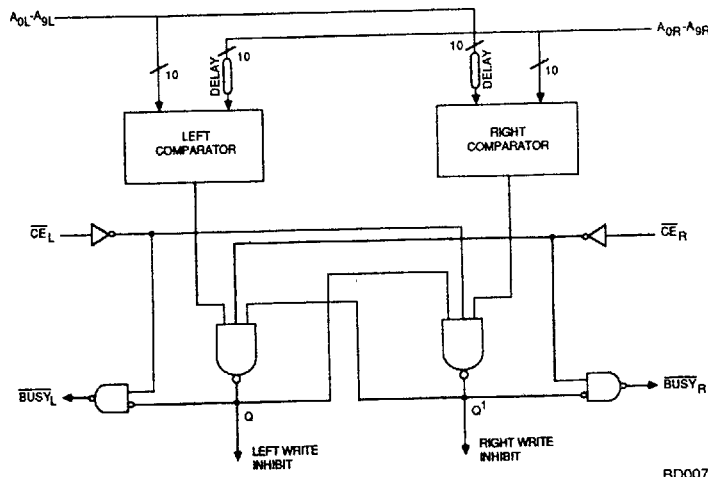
$A_{0L}$-$A_{9L}$

$A_{0R}$-$A_{9R}$

10

DELAY

10

10

DELAY

10

LEFT COMPARATOR

RIGHT COMPARATOR

$\overline{CE}_L$

$\overline{CE}_R$

$\overline{BUSY}_L$

$\overline{BUSY}_R$

Q

$Q^1$

LEFT WRITE INHIBIT

RIGHT WRITE INHIBIT

BD007